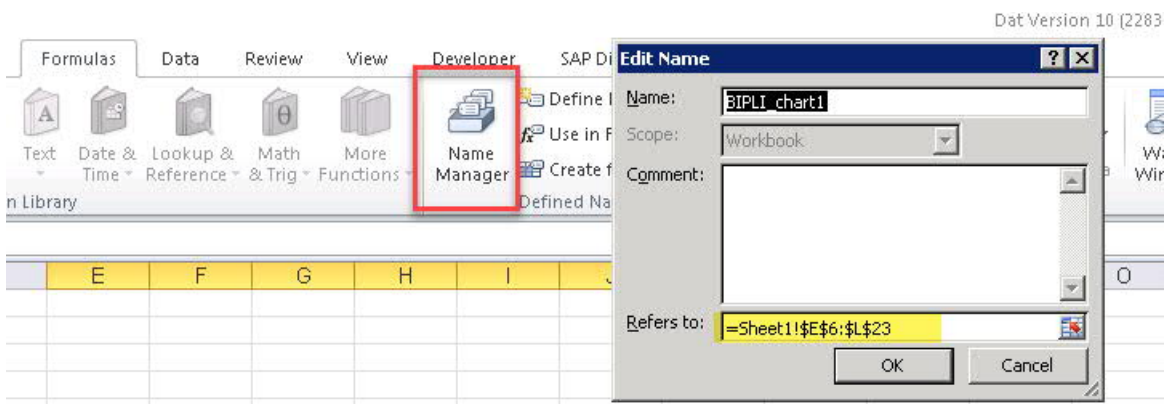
Dat Version 10 (2283

Formulas Data Review View Developer SAP Di

Text Date & Time Lookup & Reference Math & Trig More Functions

n Library

Name Manager

Define I
Use in F
Create f
Defined Na

Wa Wir

Edit Name

Name: BIPLI_chart1

Scope: Workbook

Comment:

Refers to: =Sheet1!$E$6:$L$23

OK Cancel

| E | F | G | H | I | J | O |
|---|---|---|---|---|---|---|